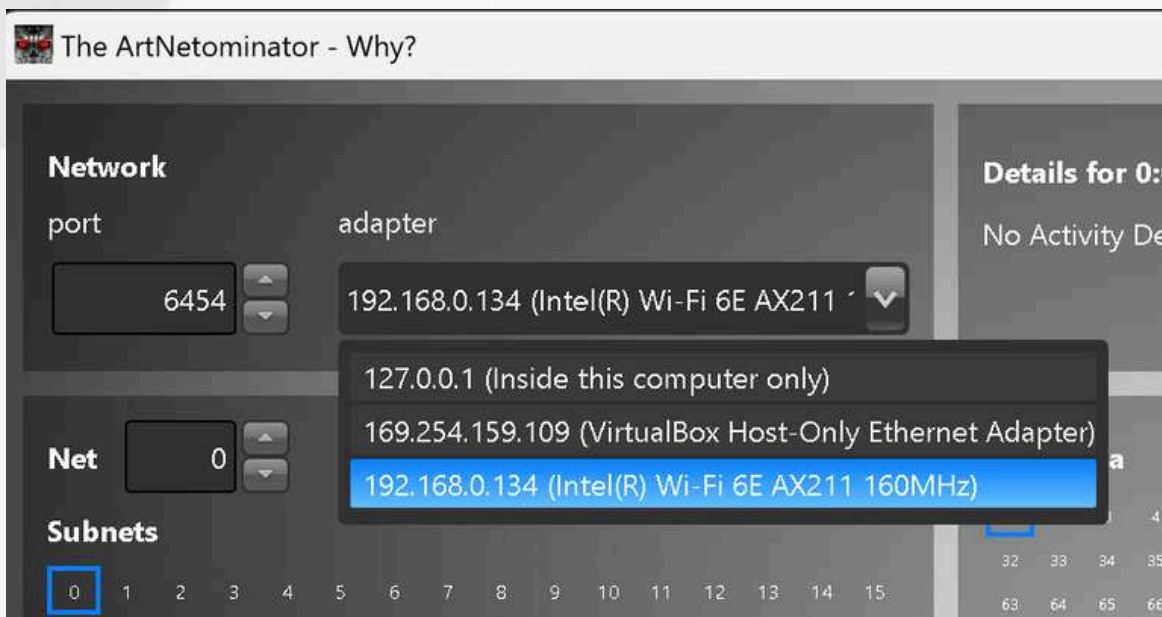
The ArtNetominator - Why?

Network

port

adapter

6454

192.168.0.134 (Intel(R) Wi-Fi 6E AX211 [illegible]

127.0.0.1 (Inside this computer only)

169.254.159.109 (VirtualBox Host-Only Ethernet Adapter)

192.168.0.134 (Intel(R) Wi-Fi 6E AX211 160MHz)

Net 0

Subnets

0 1 2 3 4 5 6 7 8 9 10 11 12 13 14 15

Details for 0:

No Activity De

a

3 4

32 33 34 35

63 64 65 66